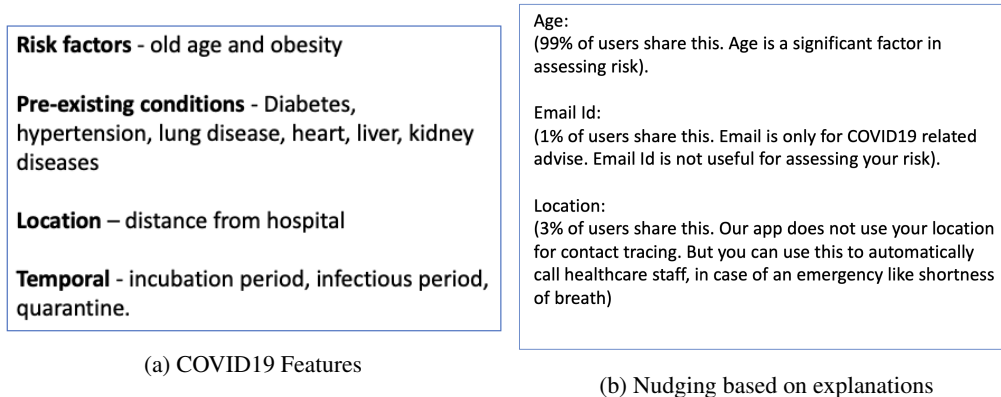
**Risk factors** - old age and obesity

**Pre-existing conditions** - Diabetes, hypertension, lung disease, heart, liver, kidney diseases

**Location** – distance from hospital

**Temporal** - incubation period, infectious period, quarantine.

(a) COVID19 Features

Age:
(99% of users share this. Age is a significant factor in assessing risk).

Email Id:
(1% of users share this. Email is only for COVID19 related advise. Email Id is not useful for assessing your risk).

Location:
(3% of users share this. Our app does not use your location for contact tracing. But you can use this to automatically call healthcare staff, in case of an emergency like shortness of breath)

(b) Nudging based on explanations